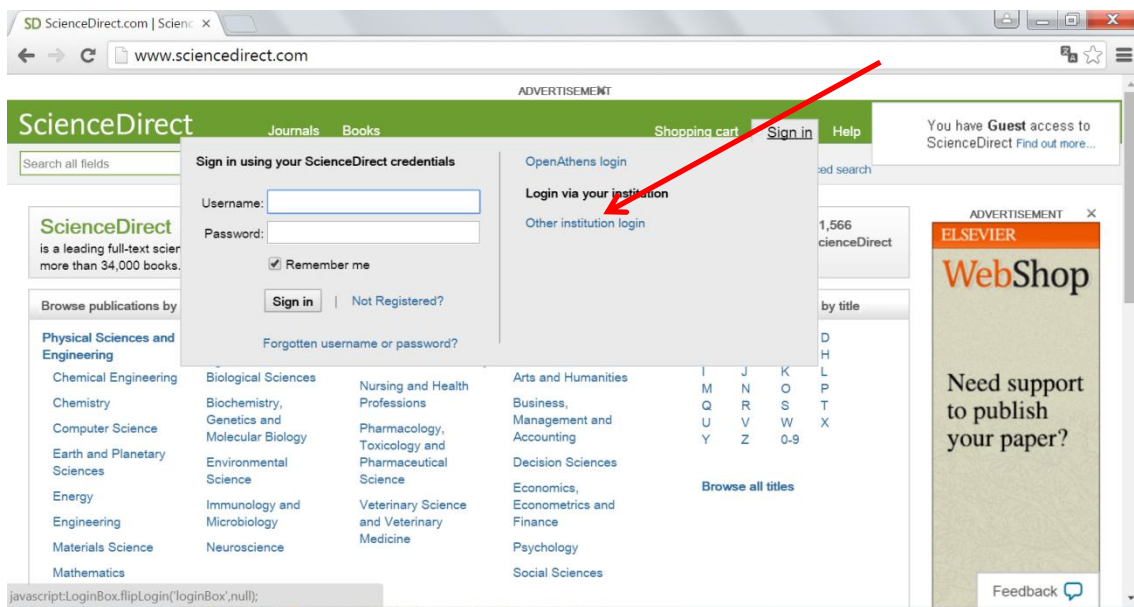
SD ScienceDirect.com | Scienc ×

www.sciencedirect.com

ADVERTISEMENT

ScienceDirect Journals Books Shopping cart Sign in Help

You have Guest access to ScienceDirect Find out more...

Search all fields

Sign in using your ScienceDirect credentials

Username:

Password:

Remember me

Sign in | Not Registered?

Forgotten username or password?

OpenAthens login

Login via your institution

Other institution login

ced search

ScienceDirect is a leading full-text scien more than 34,000 books.

1,566 cienceDirect

Browse publications by

by title

Physical Sciences and Engineering

Chemical Engineering
Chemistry
Computer Science
Earth and Planetary Sciences
Energy
Engineering
Materials Science
Mathematics

Biological Sciences
Biochemistry, Genetics and Molecular Biology
Environmental Science
Immunology and Microbiology
Neuroscience

Nursing and Health Professions
Pharmacology, Toxicology and Pharmaceutical Science
Veterinary Science and Veterinary Medicine

Arts and Humanities
Business, Management and Accounting
Decision Sciences
Economics, Econometrics and Finance
Psychology
Social Sciences

D
H
I J K L
M N O P
Q R S T
U V W X
Y Z 0-9

Browse all titles

ADVERTISEMENT ×

ELSEVIER

WebShop

Need support to publish your paper?

Feedback

javascript:LoginBox.flipLogin('loginBox',null);